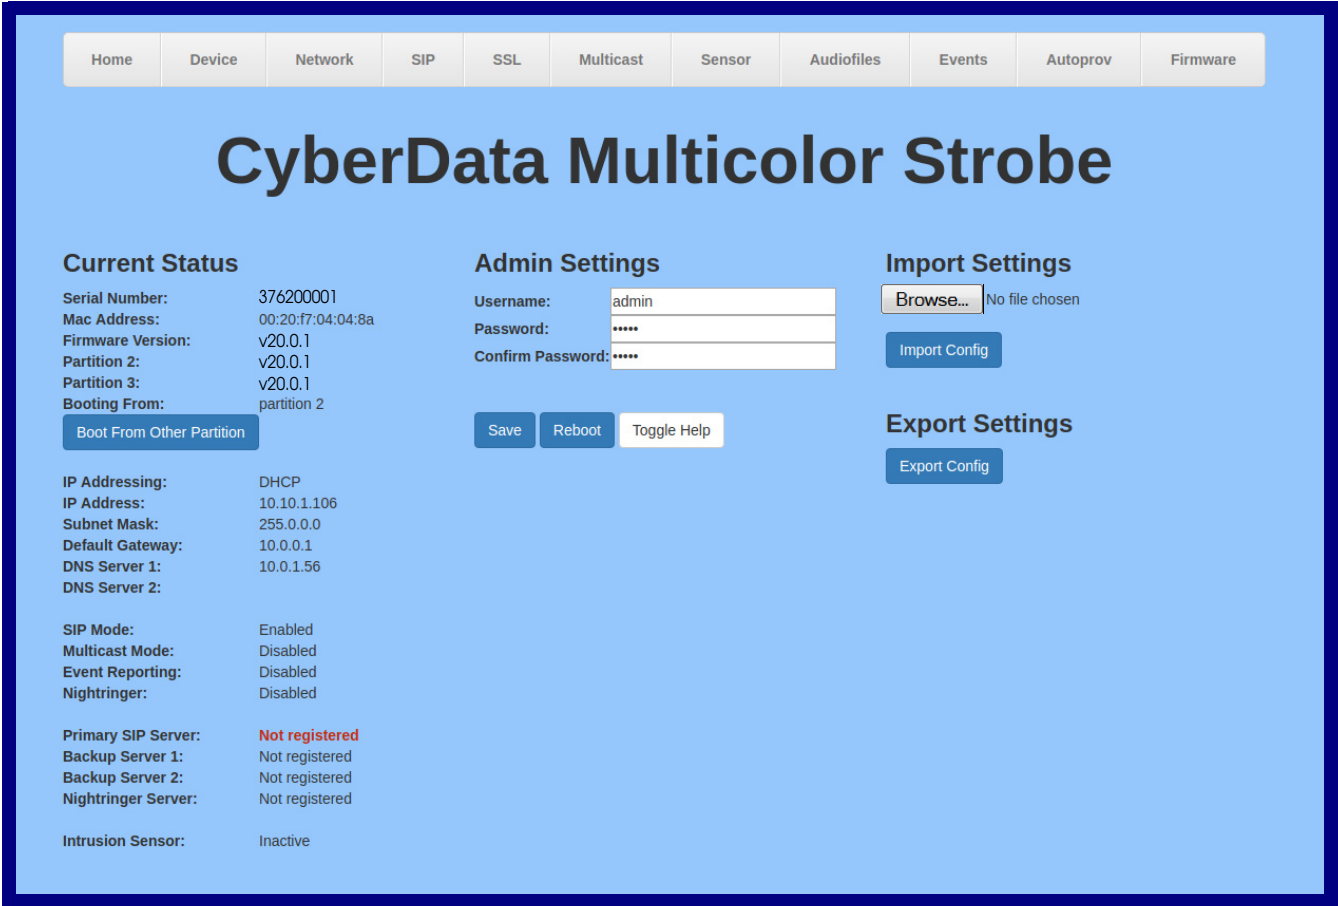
Home | Device | Network | SIP | SSL | Multicast | Sensor | Audiofiles | Events | Autoprov | Firmware

CyberData Multicolor Strobe

Current Status

| | |
|---|---|
| Serial Number: | 376200001 |
| Mac Address: | 00:20:f7:04:04:8a |
| Firmware Version: | v20.0.1 |
| Partition 2: | v20.0.1 |
| Partition 3: | v20.0.1 |
| Booting From: | partition 2 |

Boot From Other Partition

| | |
|---|---|
| IP Addressing: | DHCP |
| IP Address: | 10.10.1.106 |
| Subnet Mask: | 255.0.0.0 |
| Default Gateway: | 10.0.0.1 |
| DNS Server 1: | 10.0.1.56 |
| DNS Server 2: | |

| | |
|---|---|
| SIP Mode: | Enabled |
| Multicast Mode: | Disabled |
| Event Reporting: | Disabled |
| Nightringer: | Disabled |

| | |
|---|---|
| Primary SIP Server: | Not registered |
| Backup Server 1: | Not registered |
| Backup Server 2: | Not registered |
| Nightringer Server: | Not registered |

| | |
|---|---|
| Intrusion Sensor: | Inactive |

Admin Settings

Username: admin
Password: •••••
Confirm Password: •••••

Save Reboot Toggle Help

Import Settings

Browse... No file chosen

Import Config

Export Settings

Export Config